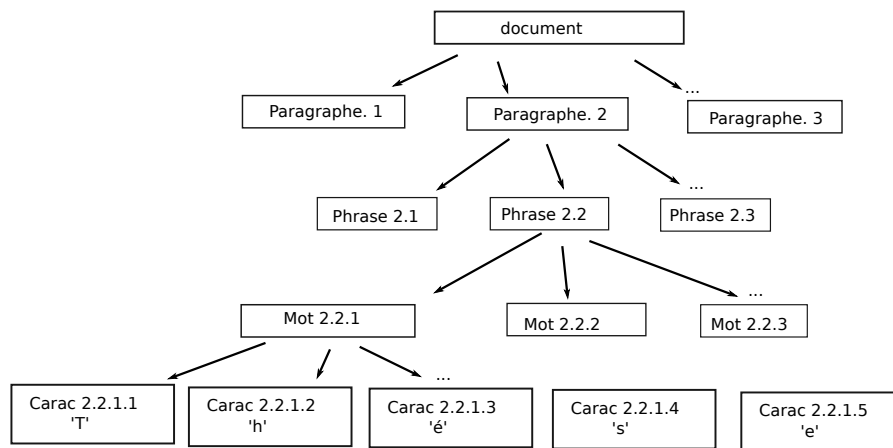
document

Paragraphe. 1

Paragraphe. 2

...

Paragraphe. 3

Phrase 2.1

Phrase 2.2

...

Phrase 2.3

Mot 2.2.1

Mot 2.2.2

...

Mot 2.2.3

...

Carac 2.2.1.1
'T'

Carac 2.2.1.2
'h'

Carac 2.2.1.3
'é'

Carac 2.2.1.4
's'

Carac 2.2.1.5
'e'